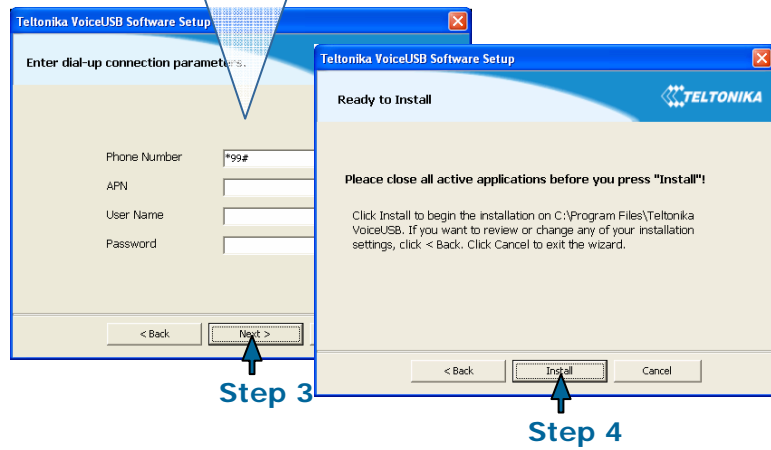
Teltonika VoiceUSB Software Setup

Enter dial-up connection parameters.

Phone Number *99#

APN

User Name

Password

< Back

Next >

Step 3

Teltonika VoiceUSB Software Setup

Ready to Install

TELTONIKA

Pleace close all active applications before you press "Install"!

Click Install to begin the installation on C:\Program Files\Teltonika VoiceUSB. If you want to review or change any of your installation settings, click < Back. Click Cancel to exit the wizard.

< Back

Install

Cancel

Step 4